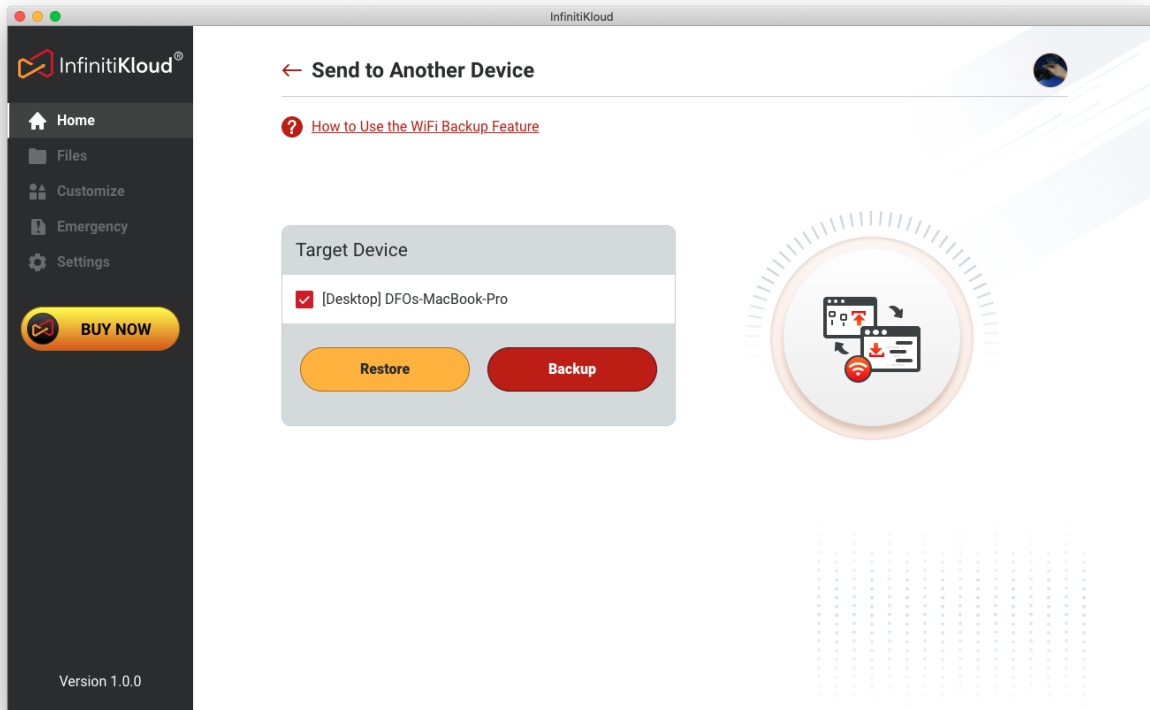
InfinitiKloud

InfinitiKloud®

Home

Files

Customize

Emergency

Settings

BUY NOW

Version 1.0.0

← Send to Another Device

How to Use the WiFi Backup Feature

Target Device

[Desktop] DFOs-MacBook-Pro

Restore

Backup